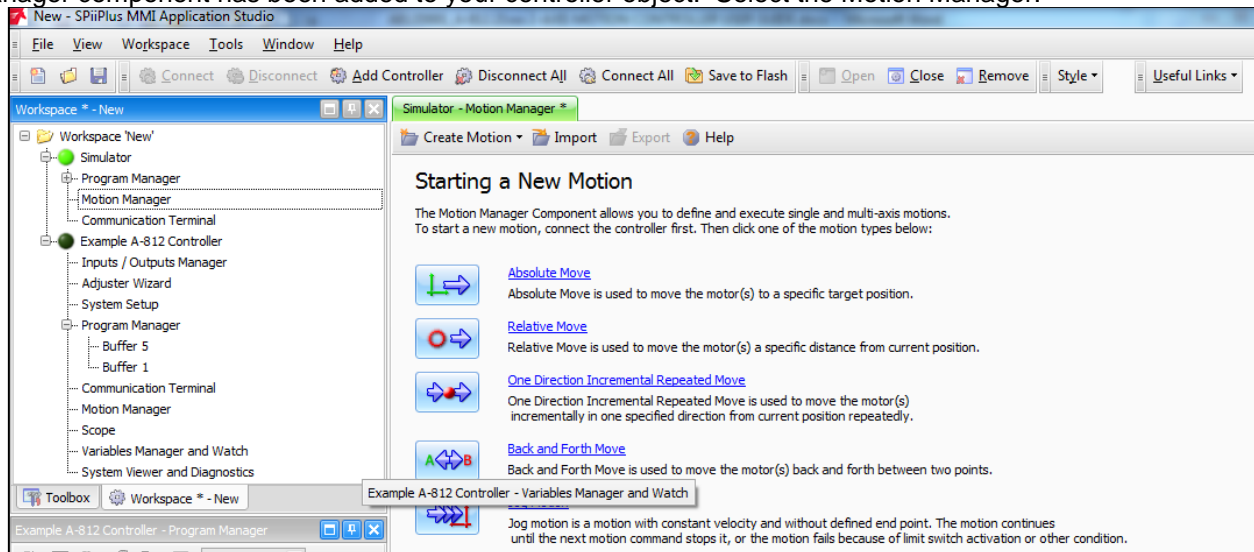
anager component has been added to your controller object. Select the Motion Manager.

New - SPiiPlus MMI Application Studio

File View Workspace Tools Window Help

Connect Disconnect Add Controller Disconnect All Connect All Save to Flash Open Close Remove Style Useful Links

Workspace * - New

Workspace 'New'
Simulator
Program Manager
Motion Manager
Communication Terminal
Example A-812 Controller
Inputs / Outputs Manager
Adjuster Wizard
System Setup
Program Manager
Buffer 5
Buffer 1
Communication Terminal
Motion Manager
Scope
Variables Manager and Watch
System Viewer and Diagnostics

Toolbox Workspace * - New

Example A-812 Controller - Program Manager

Simulator - Motion Manager *

Create Motion Import Export Help

Starting a New Motion

The Motion Manager Component allows you to define and execute single and multi-axis motions.
To start a new motion, connect the controller first. Then click one of the motion types below:

Absolute Move
Absolute Move is used to move the motor(s) to a specific target position.

Relative Move
Relative Move is used to move the motor(s) a specific distance from current position.

One Direction Incremental Repeated Move
One Direction Incremental Repeated Move is used to move the motor(s) incrementally in one specified direction from current position repeatedly.

A B
Back and Forth Move
Back and Forth Move is used to move the motor(s) back and forth between two points.

Example A-812 Controller - Variables Manager and Watch

Jog motion is a motion with constant velocity and without defined end point. The motion continues until the next motion command stops it, or the motion fails because of limit switch activation or other condition.